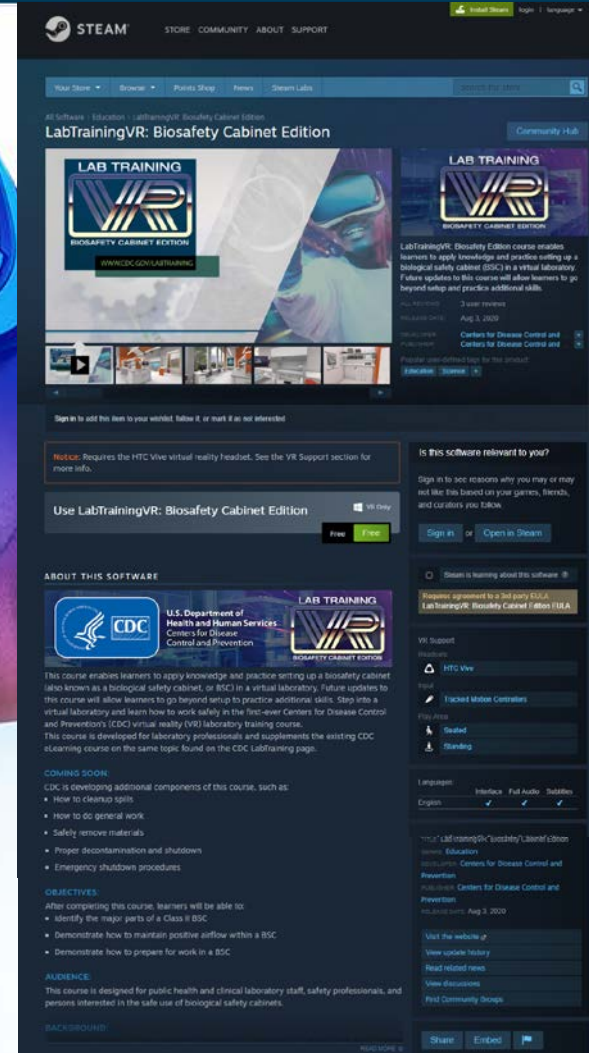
STEAM STORE COMMUNITY ABOUT SUPPORT

Install Steam login | language

Your Store Browse Points Shop News Steam Labs

search the store

All Software > Education > LabTrainingVR: Biosafety Cabinet Edition

LabTrainingVR: Biosafety Cabinet Edition

Community Hub

LAB TRAINING VR BIOSAFETY CABINET EDITION

WWW.CDC.GOV/LABTRAINING

LAB TRAINING VR BIOSAFETY CABINET EDITION

LabTrainingVR: Biosafety Edition course enables learners to apply knowledge and practice setting up a biological safety cabinet (BSC) in a virtual laboratory. Future updates to this course will allow learners to go beyond setup and practice additional skills.

ALL REVIEWS: 3 user reviews

RELEASE DATE: Aug 3, 2020

DEVELOPER: Centers for Disease Control and

PUBLISHER: Centers for Disease Control and

Popular user-defined tags for this product:

Education Science +

Sign in to add this item to your wishlist, follow it, or mark it as not interested

Notice: Requires the HTC Vive virtual reality headset. See the VR Support section for more info.

Use LabTrainingVR: Biosafety Cabinet Edition

VR Only

Free Free

Is this software relevant to you?

Sign in to see reasons why you may or may not like this based on your games, friends, and curators you follow.

Sign in or Open in Steam

Steam is learning about this software

Requires agreement to a 3rd party EULA
LabTrainingVR: Biosafety Cabinet Edition EULA

ABOUT THIS SOFTWARE

CDC U.S. Department of Health and Human Services Centers for Disease Control and Prevention

LAB TRAINING VR BIOSAFETY CABINET EDITION

This course enables learners to apply knowledge and practice setting up a biosafety cabinet (also known as a biological safety cabinet, or BSC) in a virtual laboratory. Future updates to this course will allow learners to go beyond setup to practice additional skills. Step into a virtual laboratory and learn how to work safely in the first-ever Centers for Disease Control and Prevention's (CDC) virtual reality (VR) laboratory training course.
This course is developed for laboratory professionals and supplements the existing CDC eLearning course on the same topic found on the CDC LabTraining page.

COMING SOON:
CDC is developing additional components of this course, such as:
• How to cleanup spills
• How to do general work
• Safely remove materials
• Proper decontamination and shutdown
• Emergency shutdown procedures

OBJECTIVES:
After completing this course, learners will be able to:
• Identify the major parts of a Class II BSC
• Demonstrate how to maintain positive airflow within a BSC
• Demonstrate how to prepare for work in a BSC

AUDIENCE:
This course is designed for public health and clinical laboratory staff, safety professionals, and persons interested in the safe use of biological safety cabinets.

BACKGROUND:

READ MORE

VR Support
Headsets
HTC Vive
Input
Tracked Motion Controllers
Play Area
Seated
Standing

Languages: Interface Full Audio Subtitles
English ✔ ✔ ✔

TITLE: LabTrainingVR: Biosafety Cabinet Edition
GENRE: Education
DEVELOPER: Centers for Disease Control and Prevention
PUBLISHER: Centers for Disease Control and Prevention
RELEASE DATE: Aug 3, 2020

Visit the website
View update history
Read related news
View discussions
Find Community Groups

Share Embed